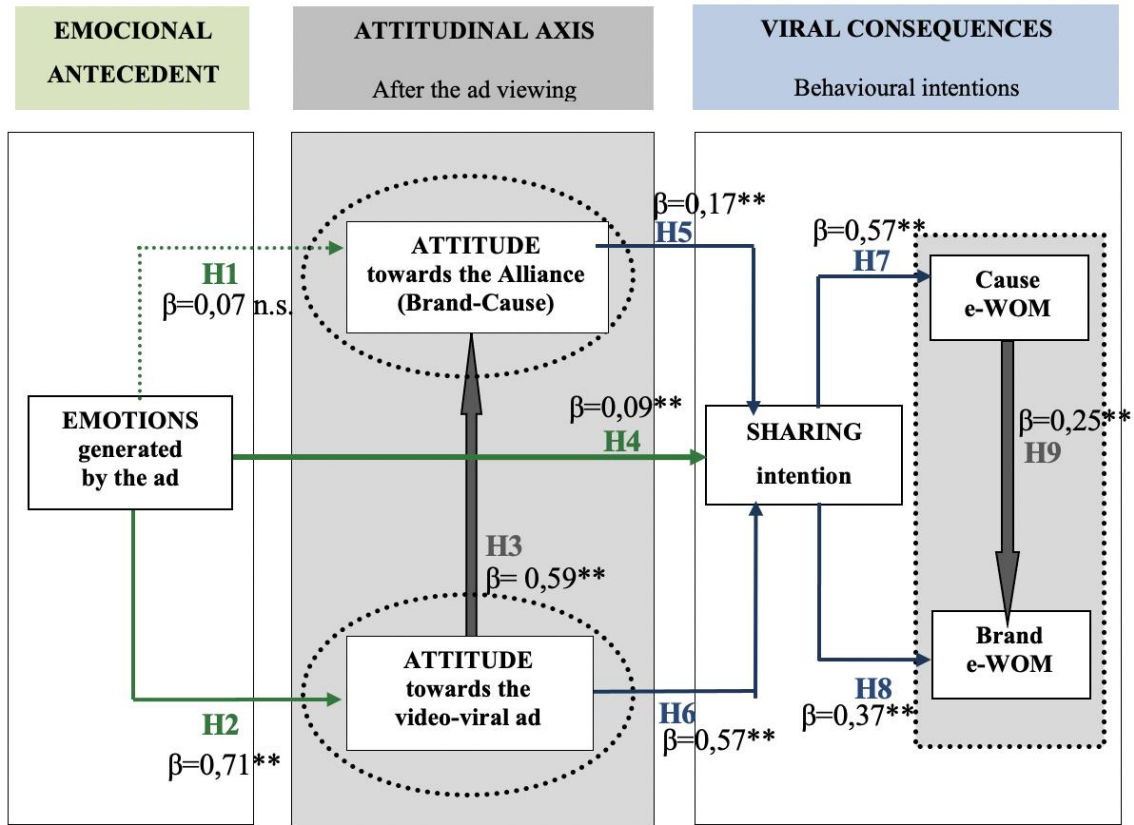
EMOCIONAL ANTECEDENT

ATTITUDINAL AXIS
After the ad viewing

VIRAL CONSEQUENCES
Behavioural intentions

ATTITUDE towards the Alliance (Brand-Cause)

H1
β=0,07 n.s.

β=0,17**
H5

β=0,57**
H7

Cause e-WOM

EMOTIONS generated by the ad

β=0,09**
H4

SHARING intention

β=0,25**
H9

H3
β= 0,59**

ATTITUDE towards the video-viral ad

Brand e-WOM

H2
β=0,71**

H6
β=0,57**

H8
β=0,37**